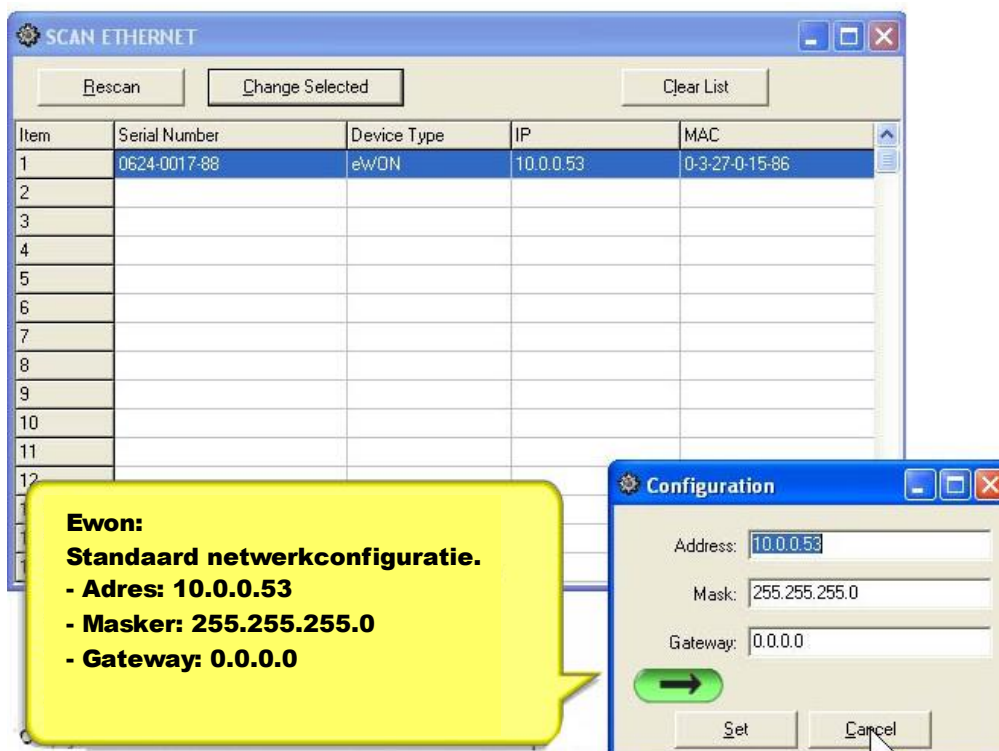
SCAN ETHERNET

Rescan | Change Selected | Clear List

| Item | Serial Number | Device Type | IP | MAC |
|---|---|---|---|---|
| 1 | 0624-0017-88 | eWON | 10.0.0.53 | 0-3-27-0-15-86 |
| 2 | | | | |
| 3 | | | | |
| 4 | | | | |
| 5 | | | | |
| 6 | | | | |
| 7 | | | | |
| 8 | | | | |
| 9 | | | | |
| 10 | | | | |
| 11 | | | | |
| 12 | | | | |

Ewon:
Standaard netwerkconfiguratie.
- Adres: 10.0.0.53
- Masker: 255.255.255.0
- Gateway: 0.0.0.0

Configuration

Address: 10.0.0.53
Mask: 255.255.255.0
Gateway: 0.0.0.0

Set | Cancel